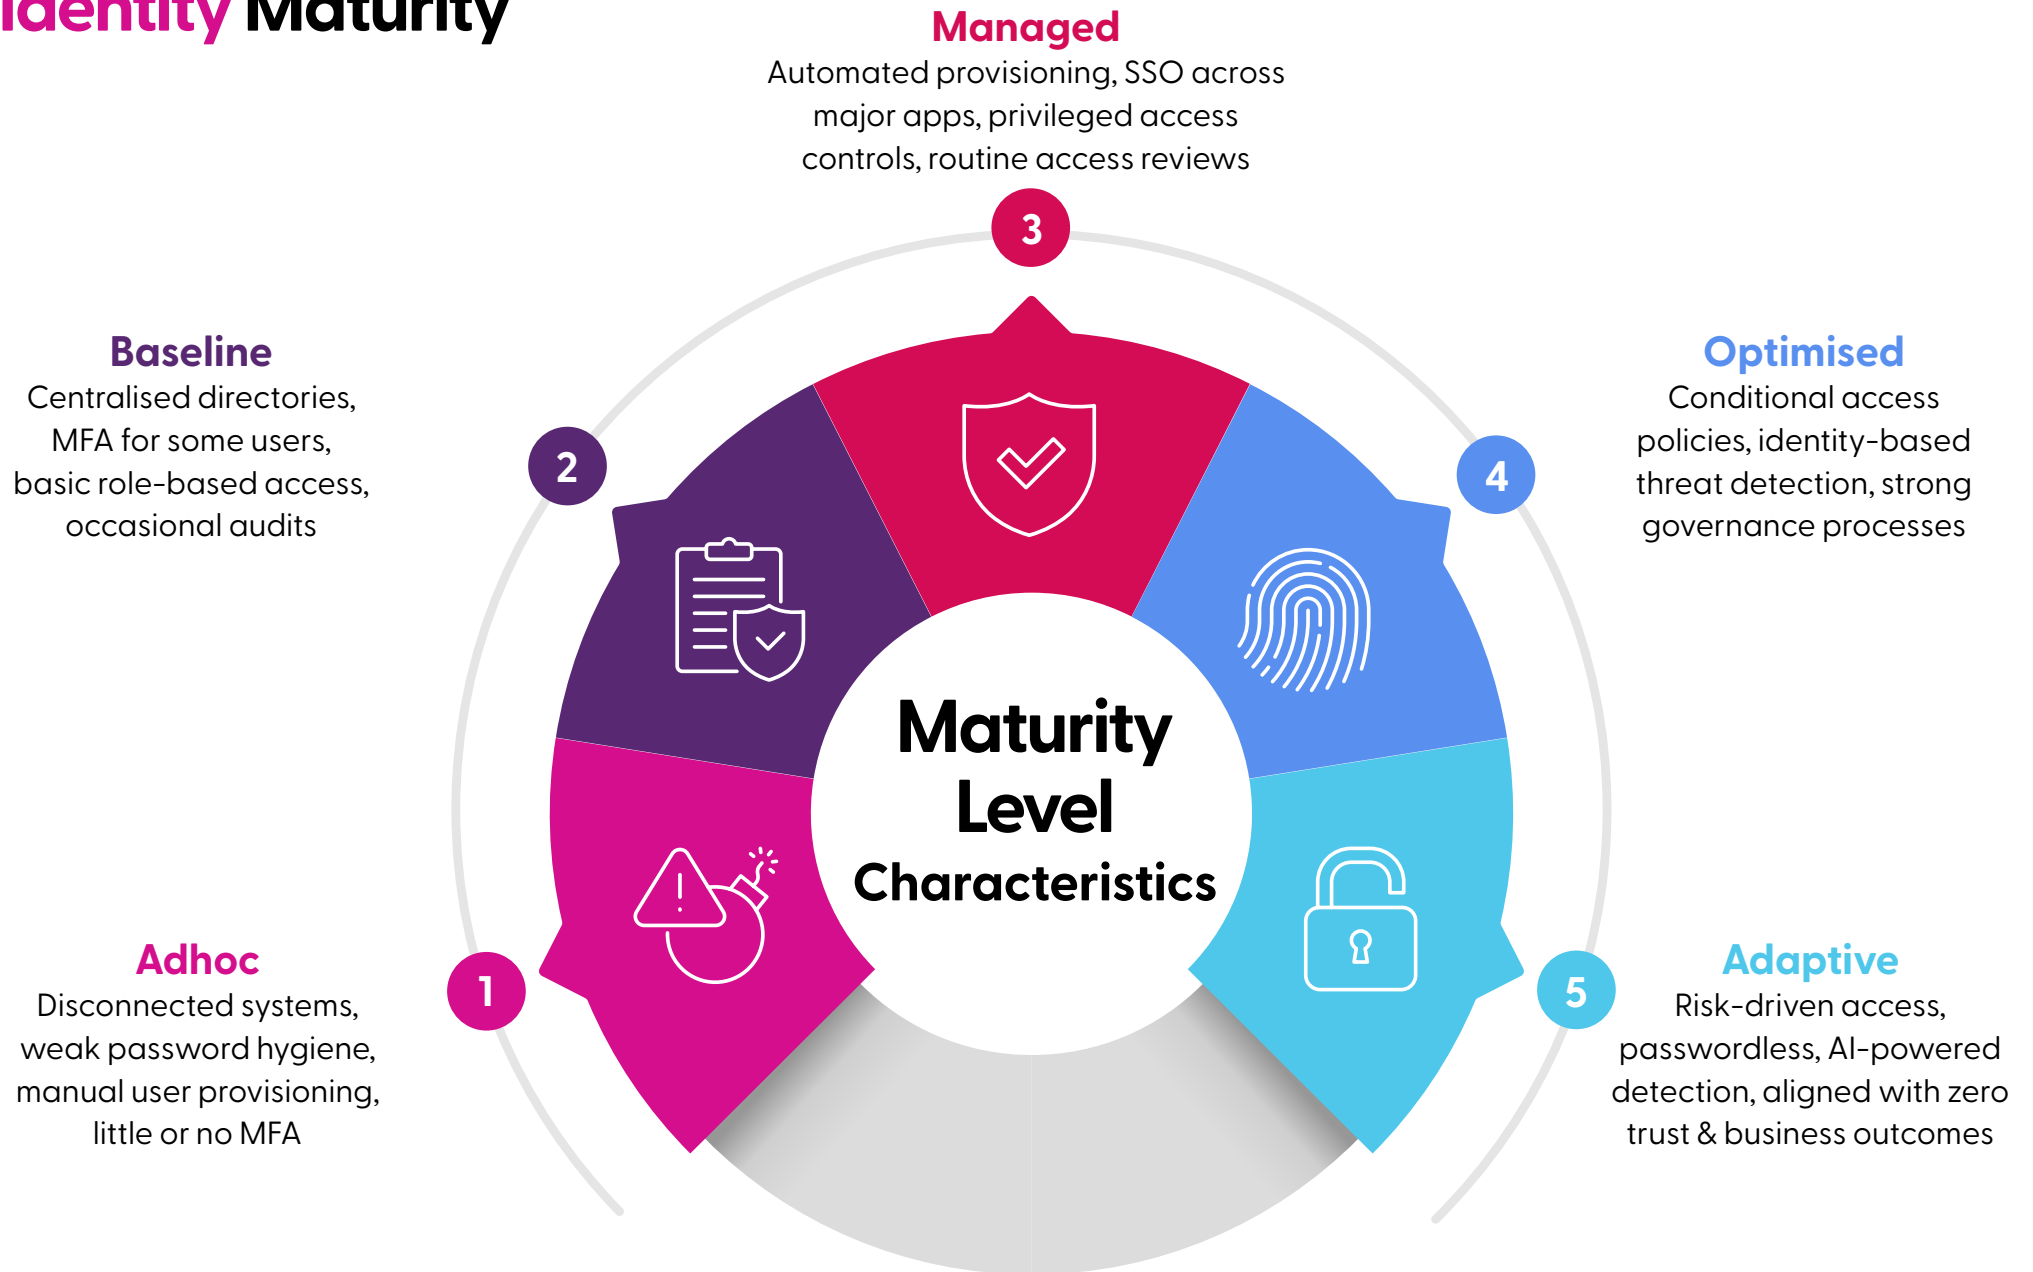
Identity Maturity

Managed
Automated provisioning, SSO across major apps, privileged access controls, routine access reviews

3

Baseline
Centralised directories, MFA for some users, basic role-based access, occasional audits

2

Optimised
Conditional access policies, identity-based threat detection, strong governance processes

4

Maturity Level Characteristics

Adhoc
Disconnected systems, weak password hygiene, manual user provisioning, little or no MFA

1

5

Adaptive
Risk-driven access, passwordless, AI-powered detection, aligned with zero trust & business outcomes